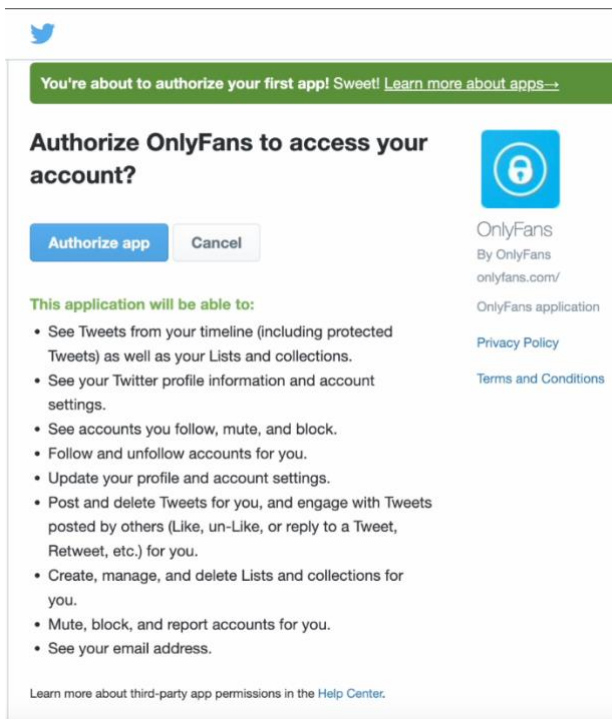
You're about to authorize your first app! Sweet! Learn more about apps→

Authorize OnlyFans to access your account?

Authorize app | Cancel

This application will be able to:

- See Tweets from your timeline (including protected Tweets) as well as your Lists and collections.
- See your Twitter profile information and account settings.
- See accounts you follow, mute, and block.
- Follow and unfollow accounts for you.
- Update your profile and account settings.
- Post and delete Tweets for you, and engage with Tweets posted by others (Like, un-Like, or reply to a Tweet, Retweet, etc.) for you.
- Create, manage, and delete Lists and collections for you.
- Mute, block, and report accounts for you.
- See your email address.

Learn more about third-party app permissions in the Help Center.

OnlyFans
By OnlyFans
onlyfans.com/
OnlyFans application

Privacy Policy

Terms and Conditions